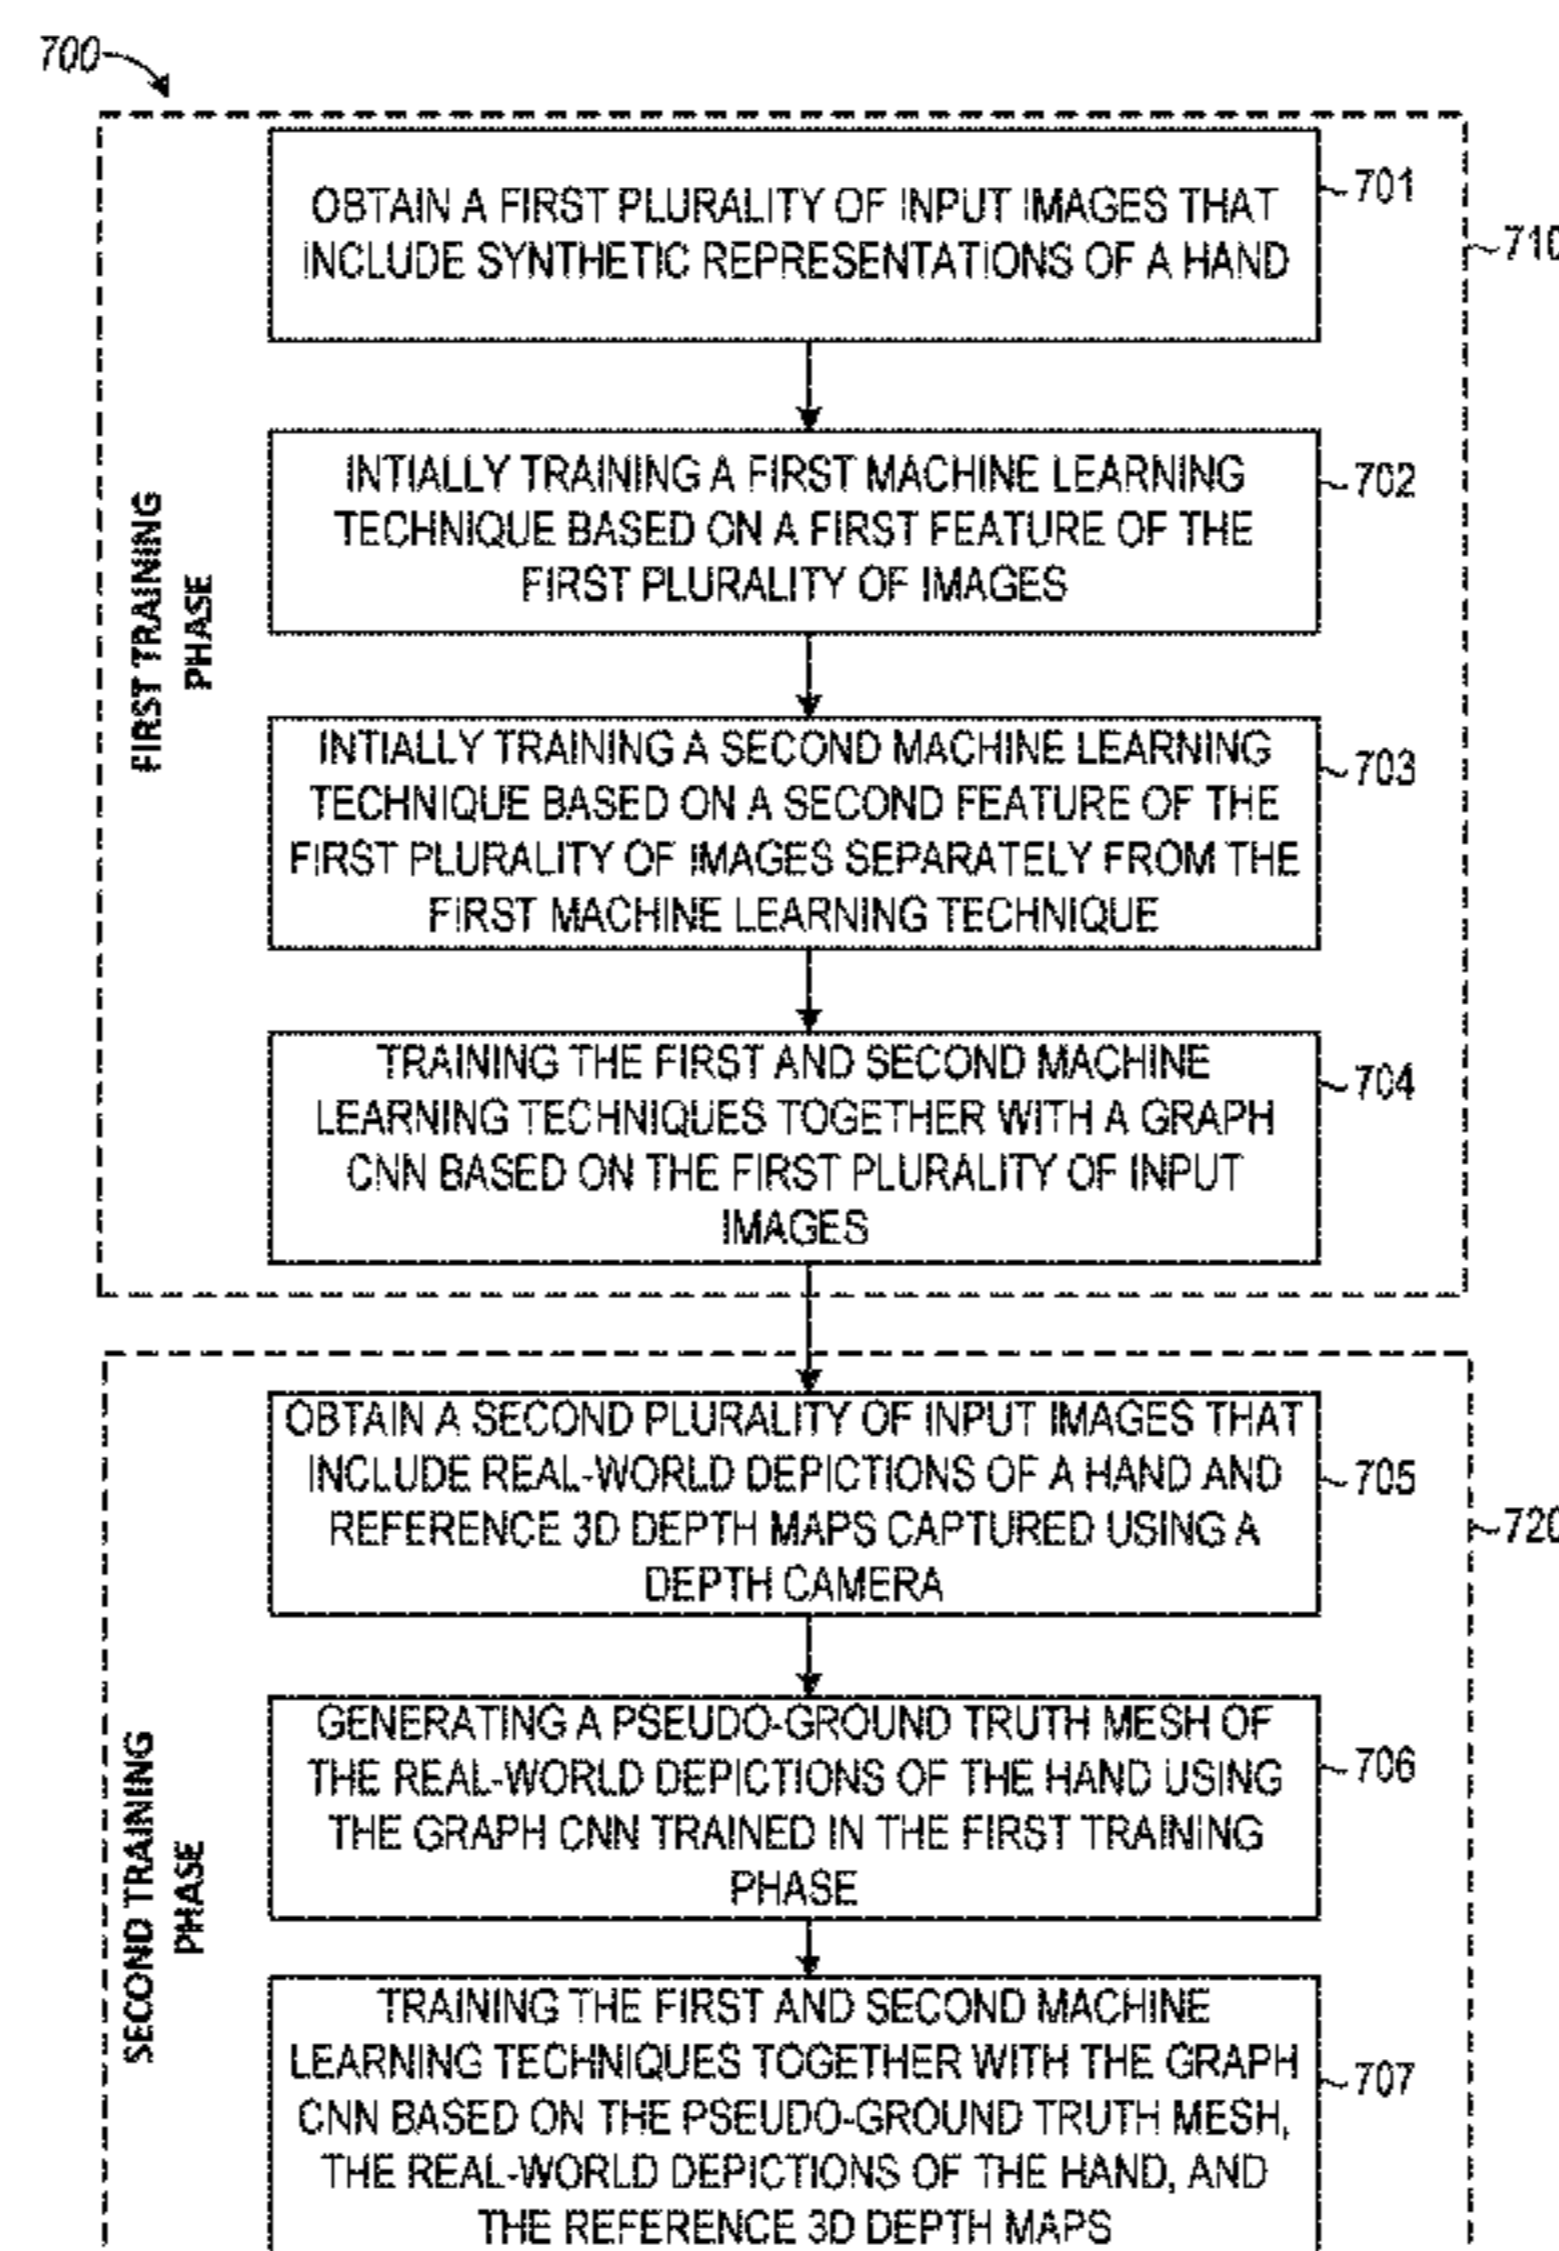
700

FIRST TRAINING PHASE

OBTAIN A FIRST PLURALITY OF INPUT IMAGES THAT INCLUDE SYNTHETIC REPRESENTATIONS OF A HAND

701

710

INTIALLY TRAINING A FIRST MACHINE LEARNING TECHNIQUE BASED ON A FIRST FEATURE OF THE FIRST PLURALITY OF IMAGES

702

INTIALLY TRAINING A SECOND MACHINE LEARNING TECHNIQUE BASED ON A SECOND FEATURE OF THE FIRST PLURALITY OF IMAGES SEPARATELY FROM THE FIRST MACHINE LEARNING TECHNIQUE

703

TRAINING THE FIRST AND SECOND MACHINE LEARNING TECHNIQUES TOGETHER WITH A GRAPH CNN BASED ON THE FIRST PLURALITY OF INPUT IMAGES

704

SECOND TRAINING PHASE

OBTAIN A SECOND PLURALITY OF INPUT IMAGES THAT INCLUDE REAL-WORLD DEPICTIONS OF A HAND AND REFERENCE 3D DEPTH MAPS CAPTURED USING A DEPTH CAMERA

705

720

GENERATING A PSEUDO-GROUND TRUTH MESH OF THE REAL-WORLD DEPICTIONS OF THE HAND USING THE GRAPH CNN TRAINED IN THE FIRST TRAINING PHASE

706

TRAINING THE FIRST AND SECOND MACHINE LEARNING TECHNIQUES TOGETHER WITH THE GRAPH CNN BASED ON THE PSEUDO-GROUND TRUTH MESH, THE REAL-WORLD DEPICTIONS OF THE HAND, AND THE REFERENCE 3D DEPTH MAPS

707